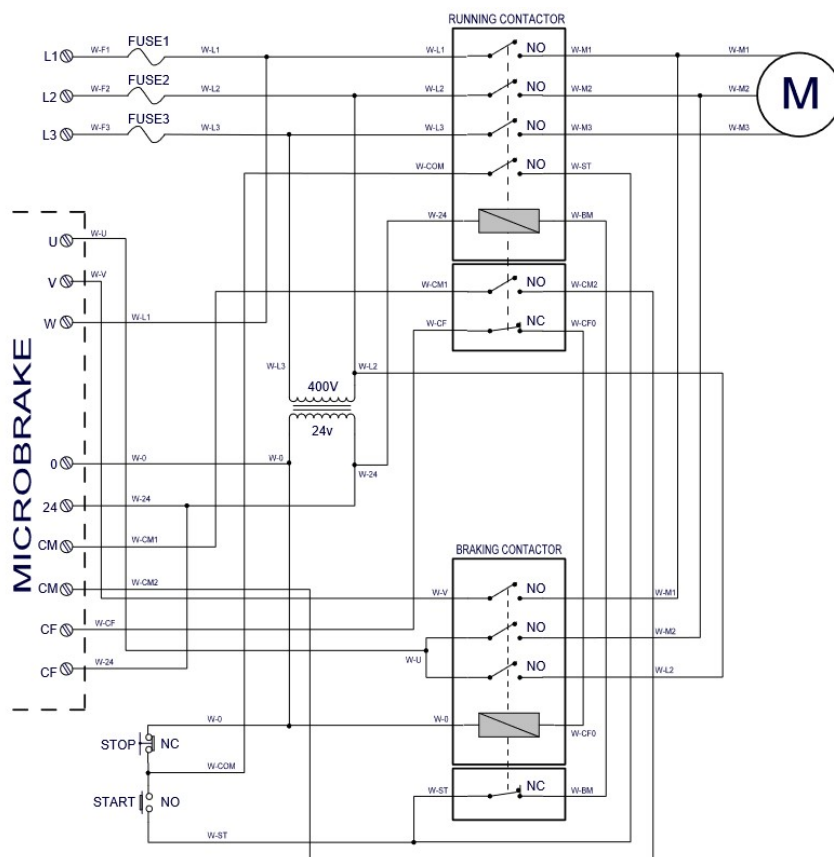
RUNNING CONTACTOR

L1
W-F1
FUSE1
W-L1
W-L1
NO
W-M1
W-M1

L2
W-F2
FUSE2
W-L2
W-L2
NO
W-M2
W-M2
M

L3
W-F3
FUSE3
W-L3
W-L3
NO
W-M3
W-M3

W-COM
NO
W-ST

W-24
W-BM

MICROBRAKE

U
W-U
V
W-V
W
W-L1

W-CM1
NO
W-CM2
W-CF
NC
W-CF0

W-L3
W-L2
400V
24v

0
W-0
W-0
W-24
24
W-24
CM
W-CM1
CM
W-CM2
CF
W-CF
CF
W-24

BRAKING CONTACTOR

W-V
NO
W-M1
NO
W-M2
W-U
NO
W-L2

W-0
W-0
W-CF0
STOP
NC
W-COM
NC
W-ST
W-BM
START
NO
W-ST